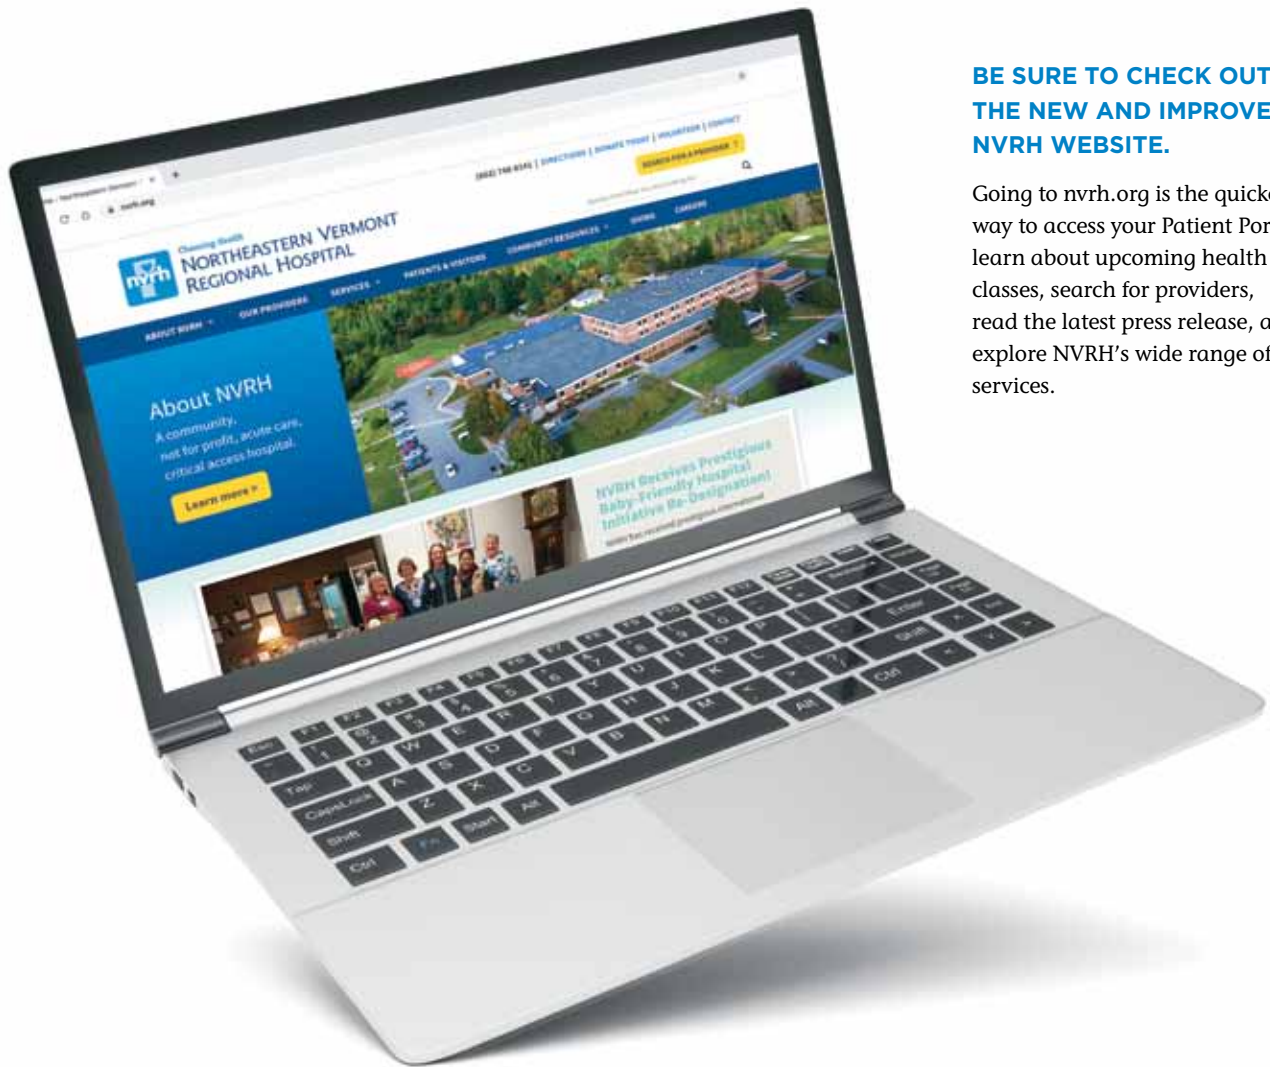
BE SURE TO CHECK OUT THE NEW AND IMPROVE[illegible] NVRH WEBSITE.

Going to nvrh.org is the quick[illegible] way to access your Patient Por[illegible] learn about upcoming health classes, search for providers, read the latest press release, a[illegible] explore NVRH's wide range of services.

nvrh.org

(802) 748-8141 | DIRECTIONS | DONATE TODAY | VOLUNTEER | CONTACT

SEARCH FOR A PROVIDER

Choosing Health
nvrh NORTHEASTERN VERMONT REGIONAL HOSPITAL

ABOUT NVRH | OUR PROVIDERS | SERVICES | PATIENTS & VISITORS | COMMUNITY RESOURCES | GIVING | CAREERS

About NVRH
A community, not for profit, acute care, critical access hospital.
Learn more >

NVRH Receives Prestigious Baby-Friendly Hospital Initiative Re-Designation!

Esc F1 F2 F3 F4 F5 F6 F7 F8 F9 F10 F11 F12
1 2 3 4 5 6 7 8 9 0 Backspace
Tap Q W E R T Y U I O P
CapsLock A S D F G H J K L Enter
Shift Z X C V B N M Shift
Ctrl Fn Start Alt Alt Ctrl